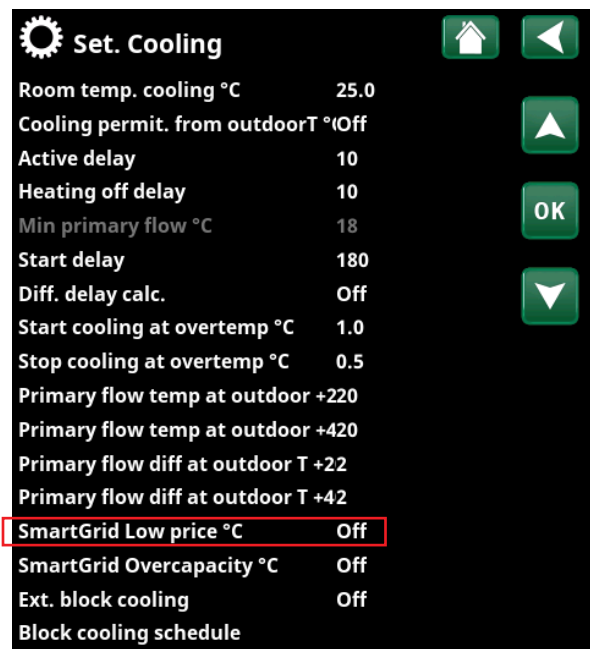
Set. Cooling

Room temp. cooling °C 25.0
Cooling permit. from outdoorT °(Off
Active delay 10
Heating off delay 10
Min primary flow °C 18
Start delay 180
Diff. delay calc. Off
Start cooling at overtemp °C 1.0
Stop cooling at overtemp °C 0.5
Primary flow temp at outdoor +220
Primary flow temp at outdoor +420
Primary flow diff at outdoor T +22
Primary flow diff at outdoor T +42
SmartGrid Low price °C Off
SmartGrid Overcapacity °C Off
Ext. block cooling Off
Block cooling schedule

OK